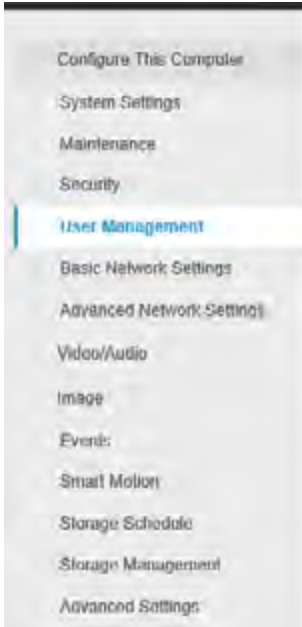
Configure This Computer
System Settings
Maintenance
Security
User Management
Basic Network Settings
Advanced Network Settings
Video/Audio
Image
Events
Smart Motion
Storage Schedule
Storage Management
Advanced Settings